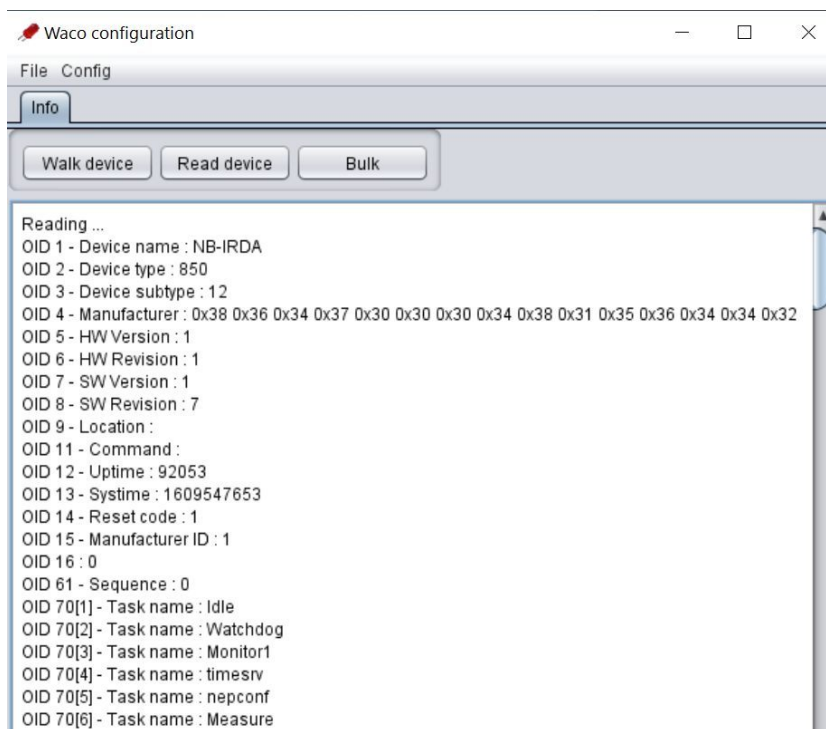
Waco configuration

File Config

Info

Walk device Read device Bulk

Reading ...
OID 1 - Device name : NB-IRDA
OID 2 - Device type : 850
OID 3 - Device subtype : 12
OID 4 - Manufacturer : 0x38 0x36 0x34 0x37 0x30 0x30 0x30 0x34 0x38 0x31 0x35 0x36 0x34 0x34 0x32
OID 5 - HW Version : 1
OID 6 - HW Revision : 1
OID 7 - SW Version : 1
OID 8 - SW Revision : 7
OID 9 - Location :
OID 11 - Command :
OID 12 - Uptime : 92053
OID 13 - Systime : 1609547653
OID 14 - Reset code : 1
OID 15 - Manufacturer ID : 1
OID 16 : 0
OID 61 - Sequence : 0
OID 70[1] - Task name : Idle
OID 70[2] - Task name : Watchdog
OID 70[3] - Task name : Monitor1
OID 70[4] - Task name : timesrv
OID 70[5] - Task name : nepconf
OID 70[6] - Task name : Measure